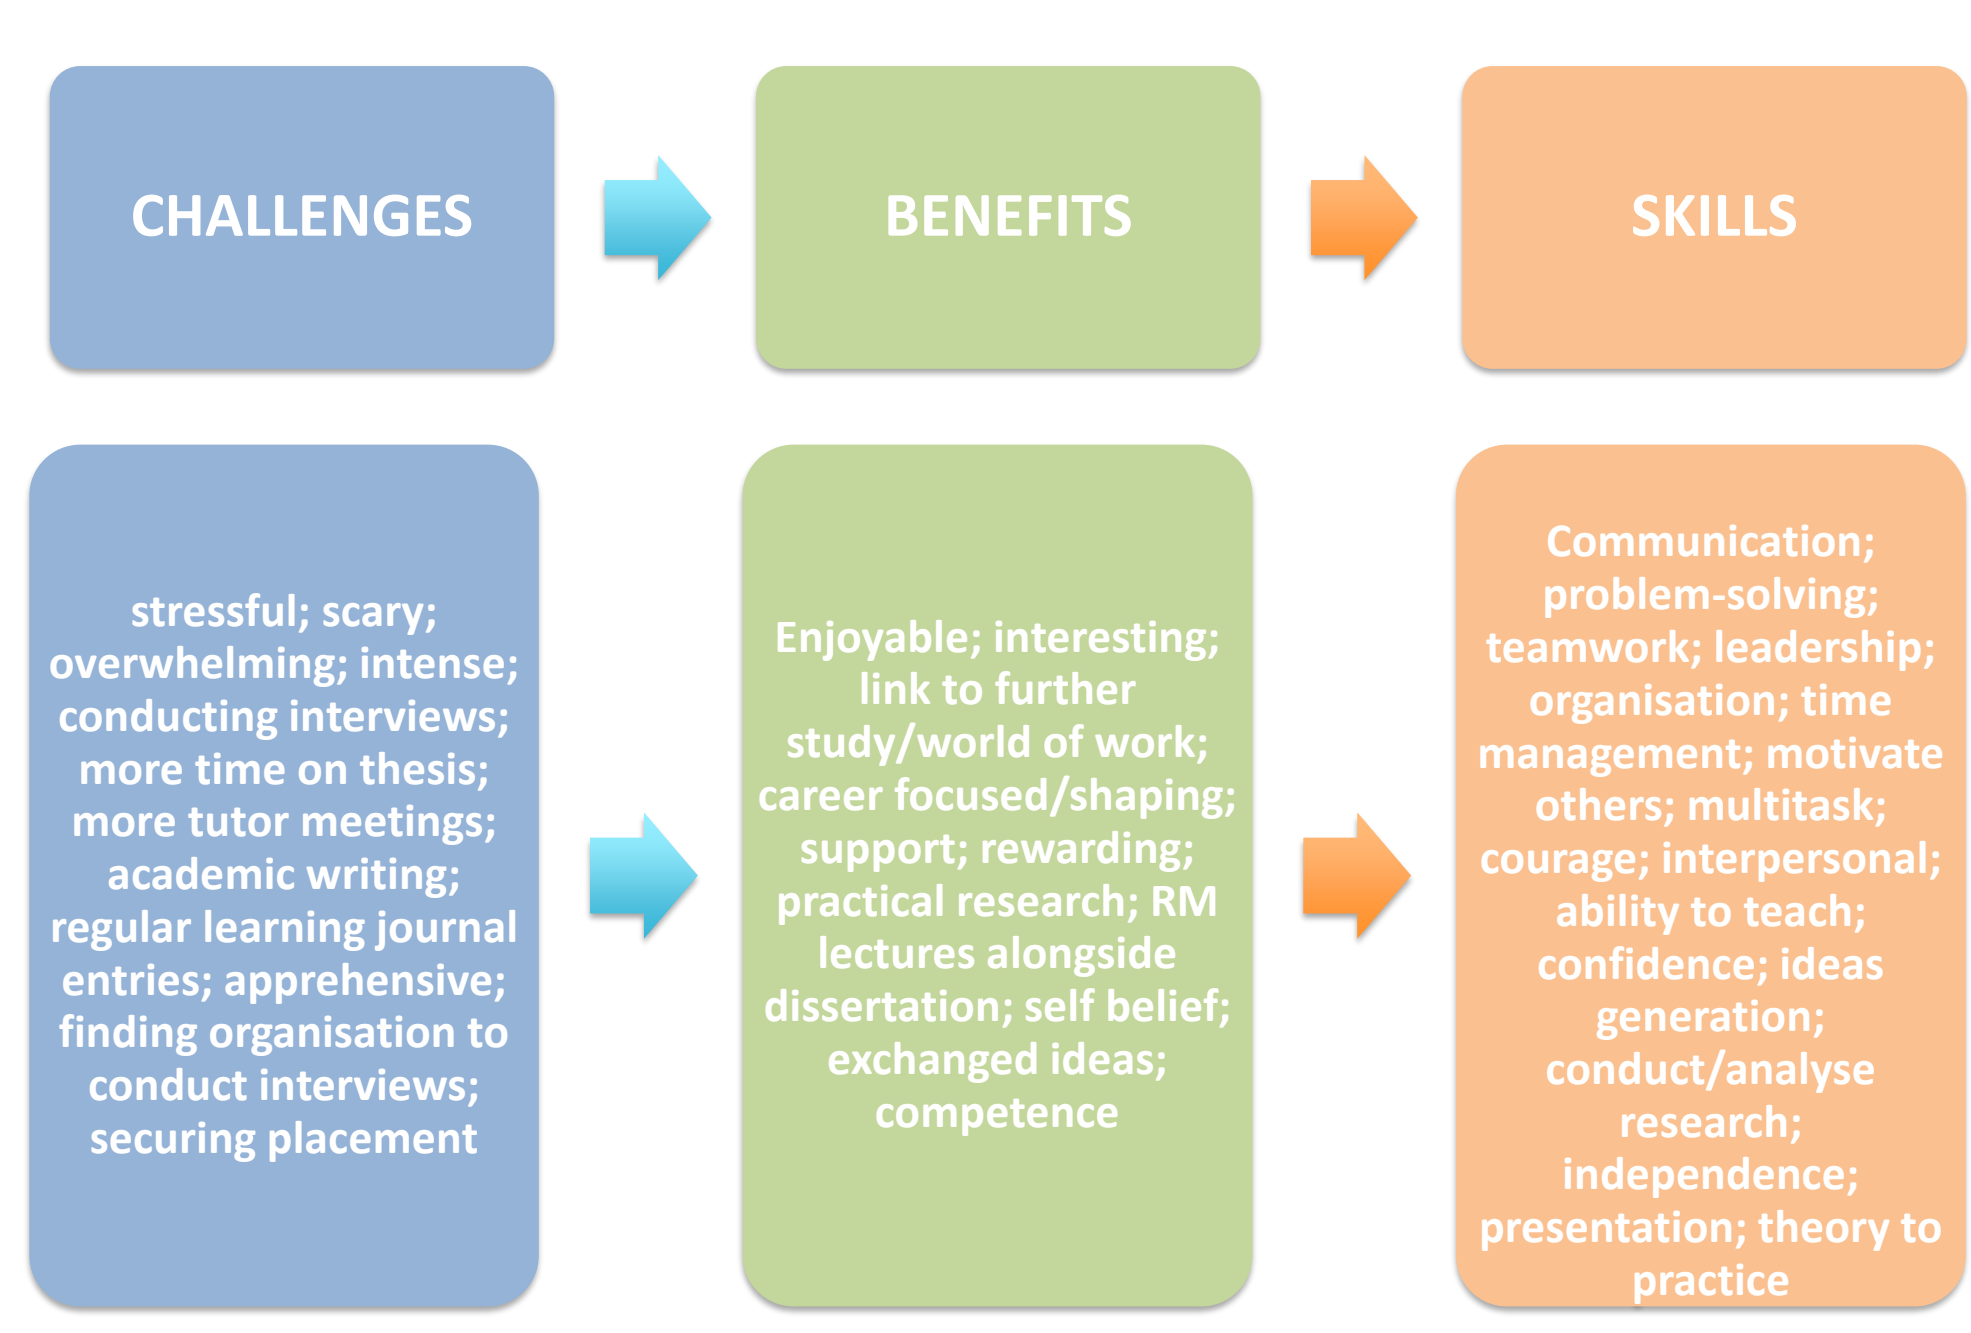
CHALLENGES

BENEFITS

SKILLS

stressful; scary; overwhelming; intense; conducting interviews; more time on thesis; more tutor meetings; academic writing; regular learning journal entries; apprehensive; finding organisation to conduct interviews; securing placement

Enjoyable; interesting; link to further study/world of work; career focused/shaping; support; rewarding; practical research; RM lectures alongside dissertation; self belief; exchanged ideas; competence

Communication; problem-solving; teamwork; leadership; organisation; time management; motivate others; multitask; courage; interpersonal; ability to teach; confidence; ideas generation; conduct/analyse research; independence; presentation; theory to practice